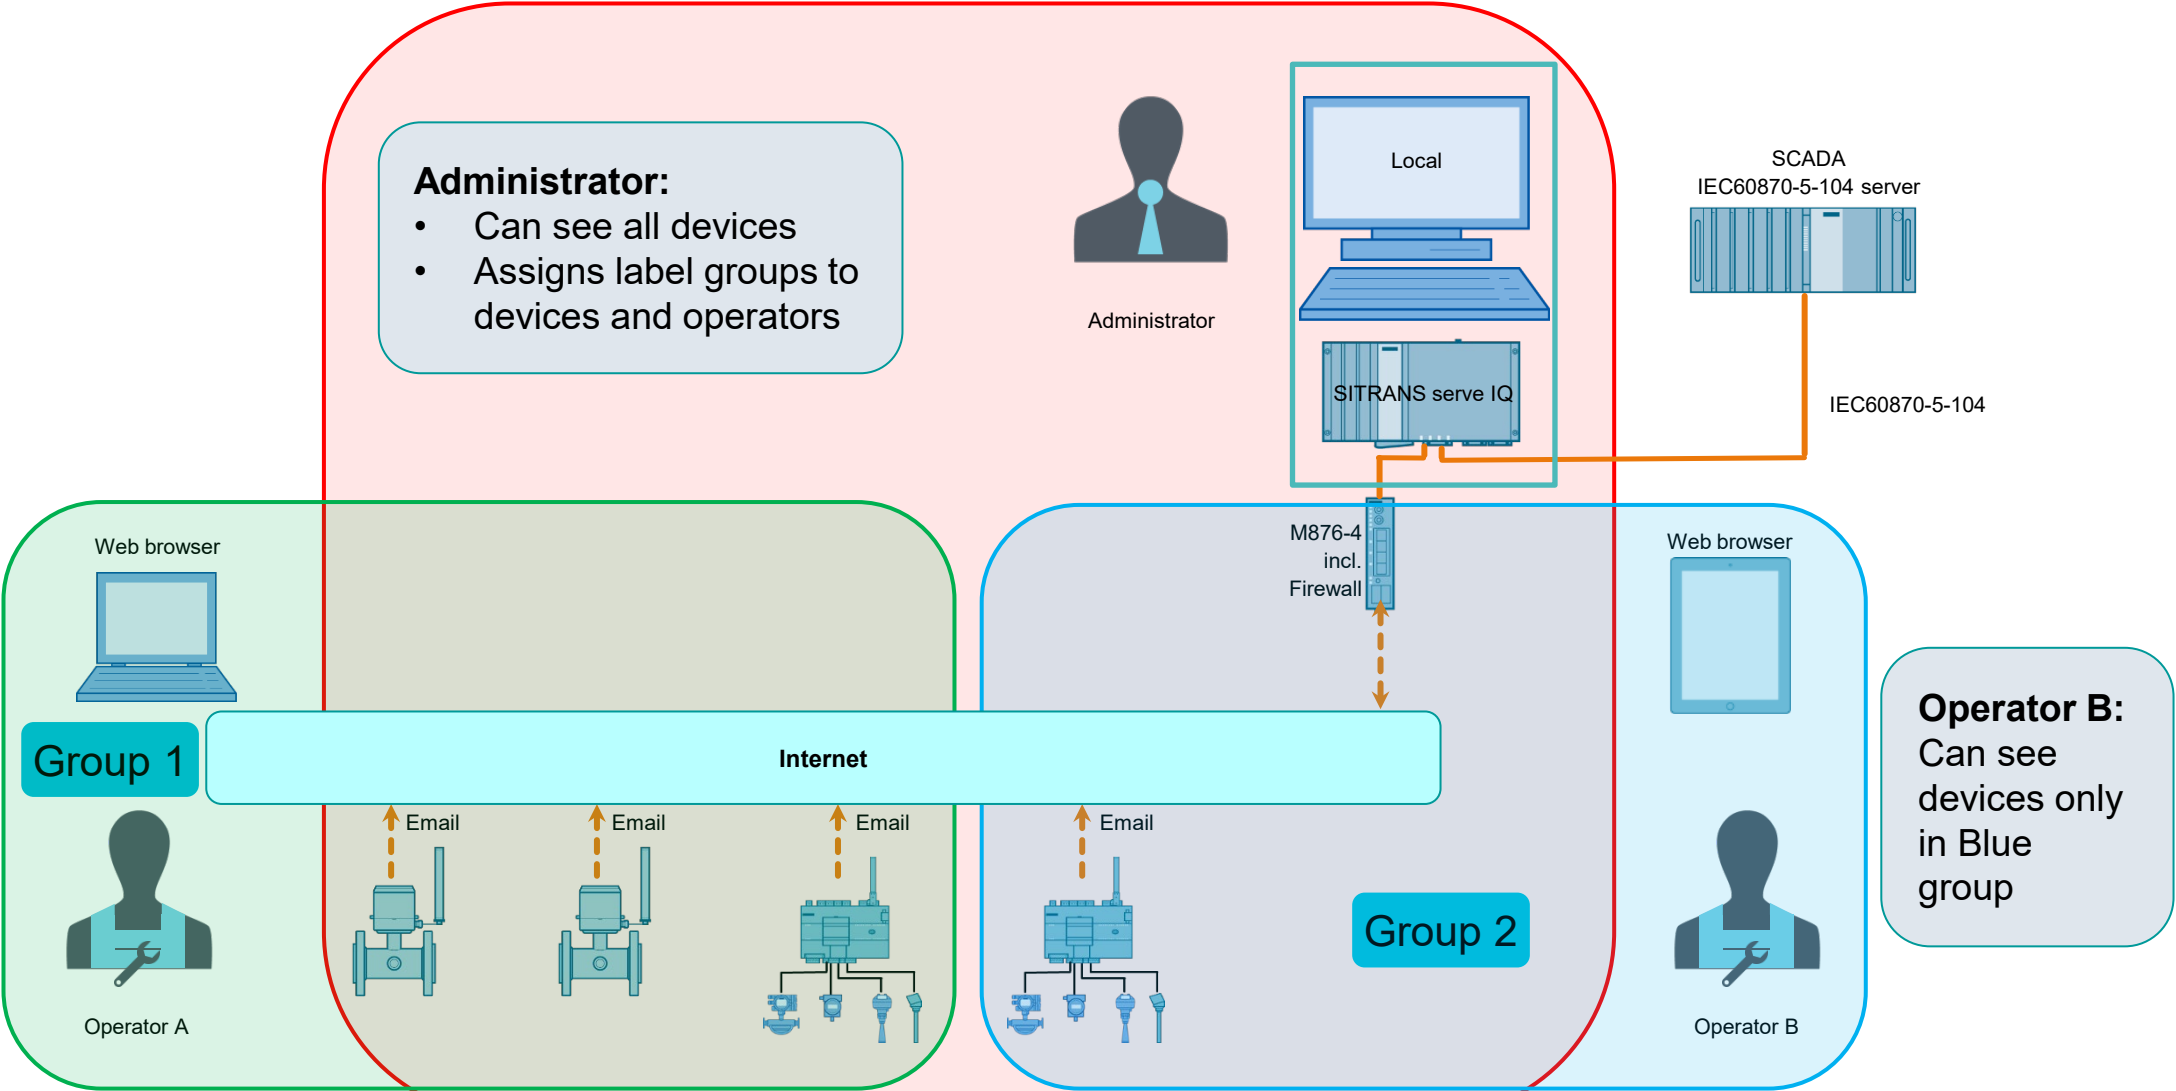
Administrator:
• Can see all devices
• Assigns label groups to devices and operators

Administrator

Local

SITRANS serve IQ

SCADA
IEC60870-5-104 server

IEC60870-5-104

M876-4
incl.
Firewall

Web browser

Group 1

Operator A

Internet

Email

Email

Email

Email

Group 2

Web browser

Operator B

Operator B:
Can see devices only in Blue group